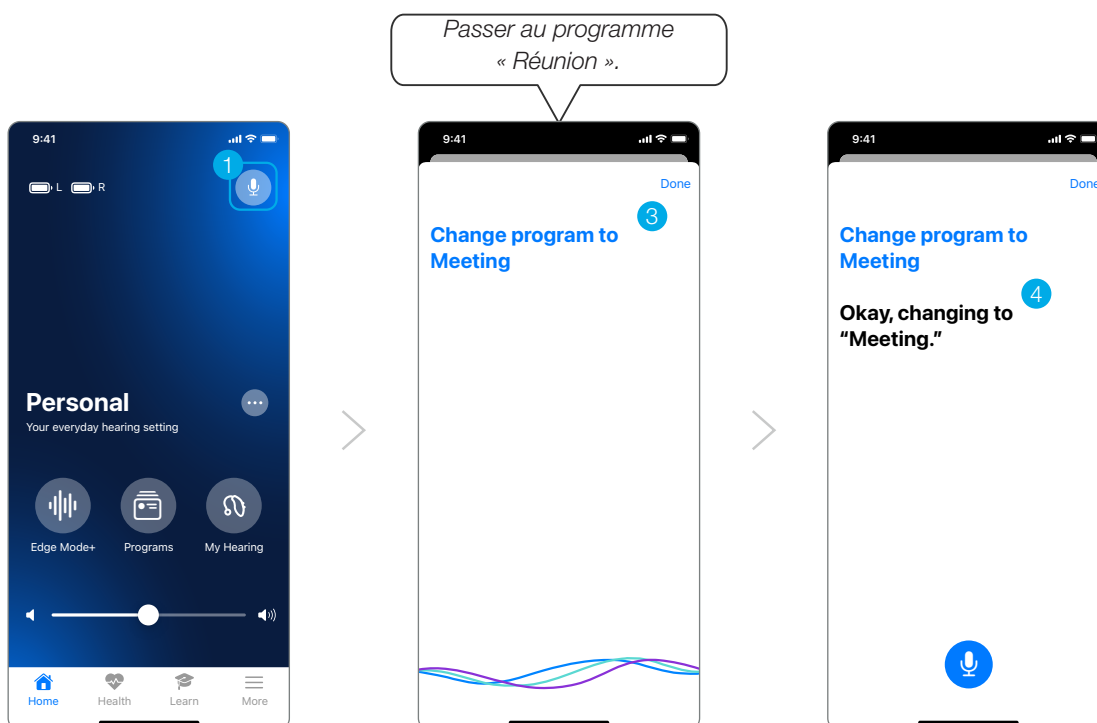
Passer au programme « Réunion ».

9:41

L R

1

Personal

Your everyday hearing setting

Edge Mode+

Programs

My Hearing

Home

Health

Learn

More

9:41

Done

3

Change program to Meeting

9:41

Done

Change program to Meeting

4

Okay, changing to “Meeting.”